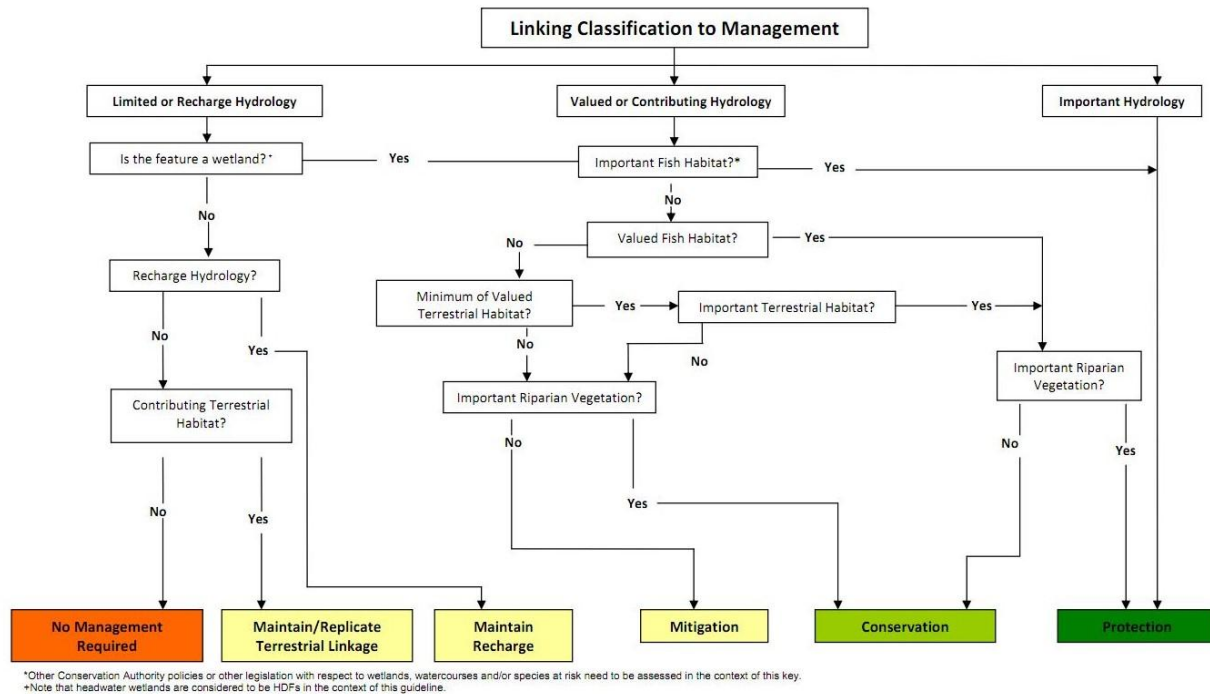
Linking Classification to Management

Limited or Recharge Hydrology

Valued or Contributing Hydrology

Important Hydrology

Is the feature a wetland?⁺

Yes

Important Fish Habitat?*

Yes

No

No

Valued Fish Habitat?

Yes

No

Recharge Hydrology?

Minimum of Valued Terrestrial Habitat?

Yes

Important Terrestrial Habitat?

Yes

No

No

Yes

No

No

Important Riparian Vegetation?

Contributing Terrestrial Habitat?

Important Riparian Vegetation?

No

No

Yes

No

Yes

Yes

Yes

No Management Required

Maintain/Replicate Terrestrial Linkage

Maintain Recharge

Mitigation

Conservation

Protection

*Other Conservation Authority policies or other legislation with respect to wetlands, watercourses and/or species at risk need to be assessed in the context of this key.
+Note that headwater wetlands are considered to be HDFs in the context of this guideline.